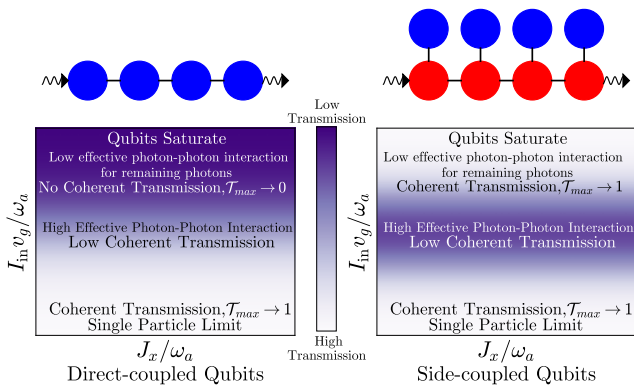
Qubits Saturate
Low effective photon-photon interaction for remaining photons
No Coherent Transmission, $\mathcal{T}_{max} \to 0$
High Effective Photon-Photon Interaction
Low Coherent Transmission
Coherent Transmission, $\mathcal{T}_{max} \to 1$
Single Particle Limit

$I_{\rm in} v_g/\omega_a$

$J_x/\omega_a$
Direct-coupled Qubits

Low Transmission

High Transmission

Qubits Saturate
Low effective photon-photon interaction for remaining photons
Coherent Transmission, $\mathcal{T}_{max} \to 1$
High Effective Photon-Photon Interaction
Low Coherent Transmission
Coherent Transmission, $\mathcal{T}_{max} \to 1$
Single Particle Limit

$I_{\rm in} v_g/\omega_a$

$J_x/\omega_a$
Side-coupled Qubits